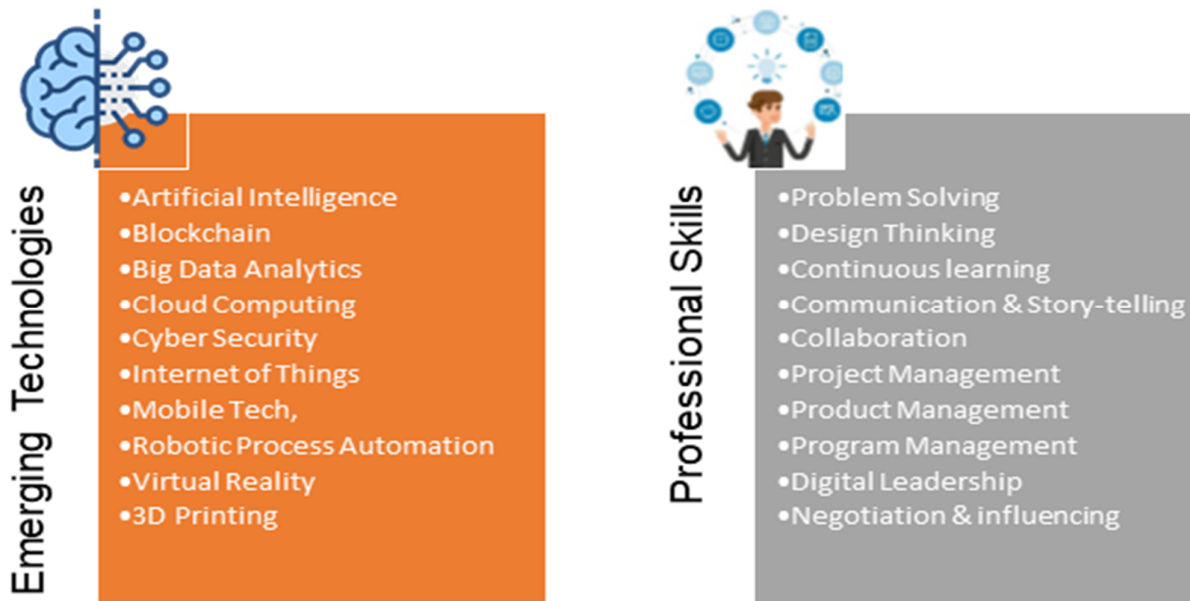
Emerging Technologies

•Artificial Intelligence
•Blockchain
•Big Data Analytics
•Cloud Computing
•Cyber Security
•Internet of Things
•Mobile Tech,
•Robotic Process Automation
•Virtual Reality
•3D Printing

Professional Skills

•Problem Solving
•Design Thinking
•Continuous learning
•Communication & Story-telling
•Collaboration
•Project Management
•Product Management
•Program Management
•Digital Leadership
•Negotiation & influencing